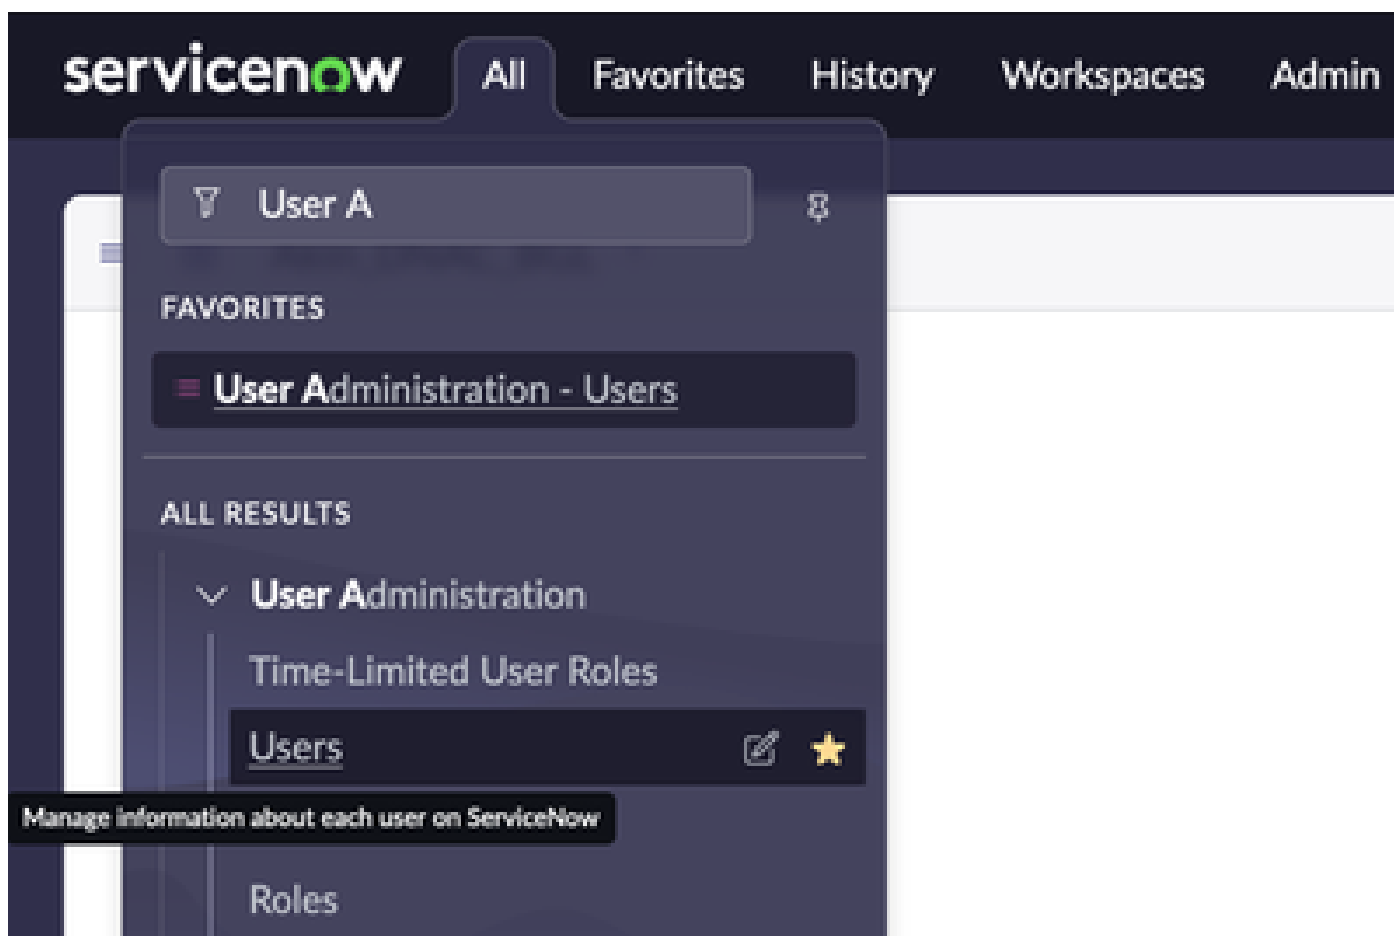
servicenow All Favorites History Workspaces Admin

User A

FAVORITES

User Administration - Users

ALL RESULTS

User Administration

Time-Limited User Roles

Users

Manage information about each user on ServiceNow

Roles